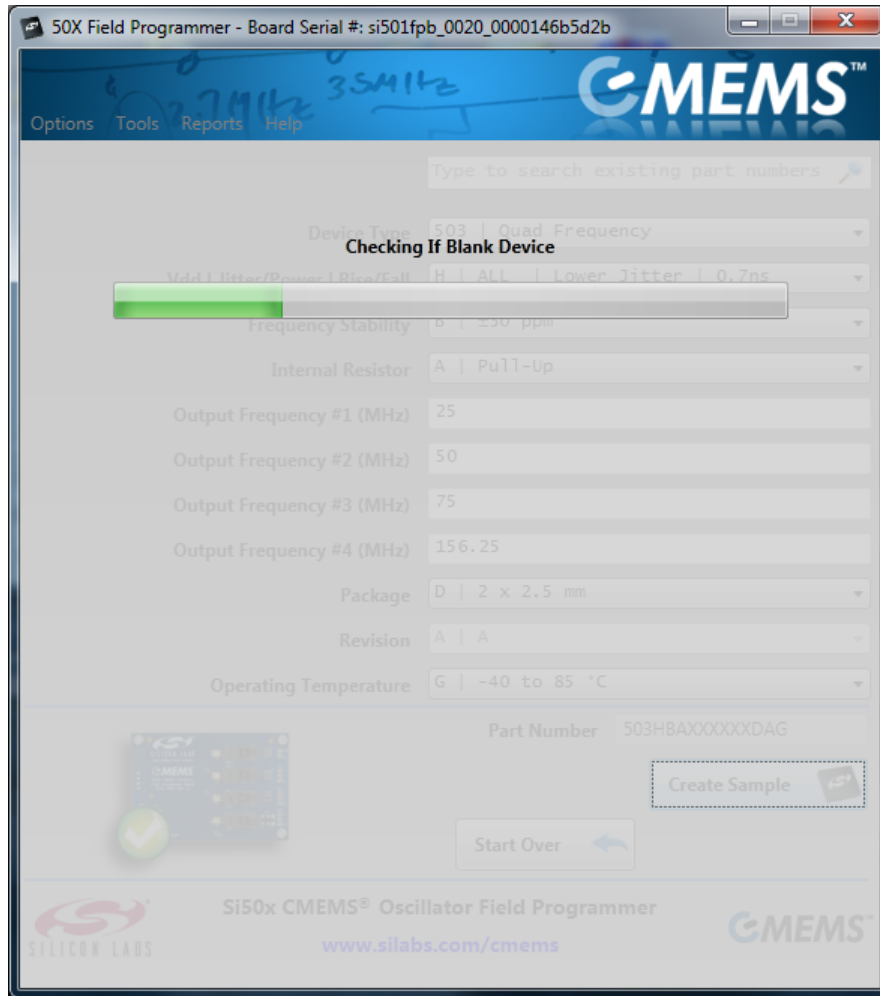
50X Field Programmer - Board Serial #: si501fpb_0020_0000146b5d2b

7MHz 35MHz

CMEMS™

Options Tools Reports Help

Type to search existing part numbers

Device Type 503 | Quad Frequency

Checking If Blank Device

Vdd | Jitter/Power | Rise/Fall H | ALL | Lower Jitter | 0.7ns

Frequency Stability B | ±50 ppm

Internal Resistor A | Pull-Up

Output Frequency #1 (MHz) 25

Output Frequency #2 (MHz) 50

Output Frequency #3 (MHz) 75

Output Frequency #4 (MHz) 156.25

Package D | 2 x 2.5 mm

Revision A | A

Operating Temperature G | -40 to 85 °C

Part Number 503HBAXXXXXXDAG

Create Sample

Start Over

Si50x CMEMS® Oscillator Field Programmer

www.silabs.com/cmems

SILICON LABS

CMEMS